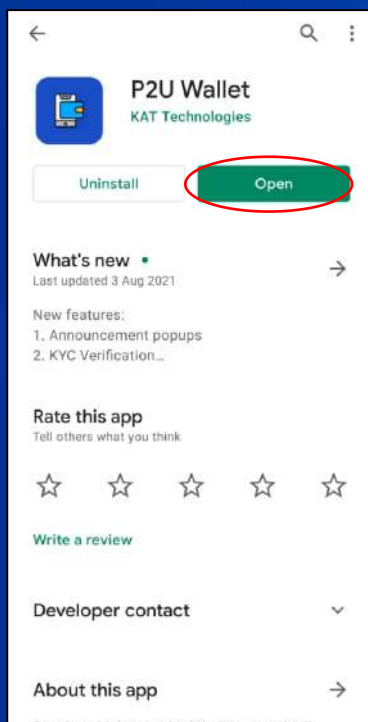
P2U Wallet
KAT Technologies

Uninstall
Open

What's new •
Last updated 3 Aug 2021

New features:
1. Announcement popups
2. KYC Verification...

Rate this app
Tell others what you think

Write a review

Developer contact

About this app

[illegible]